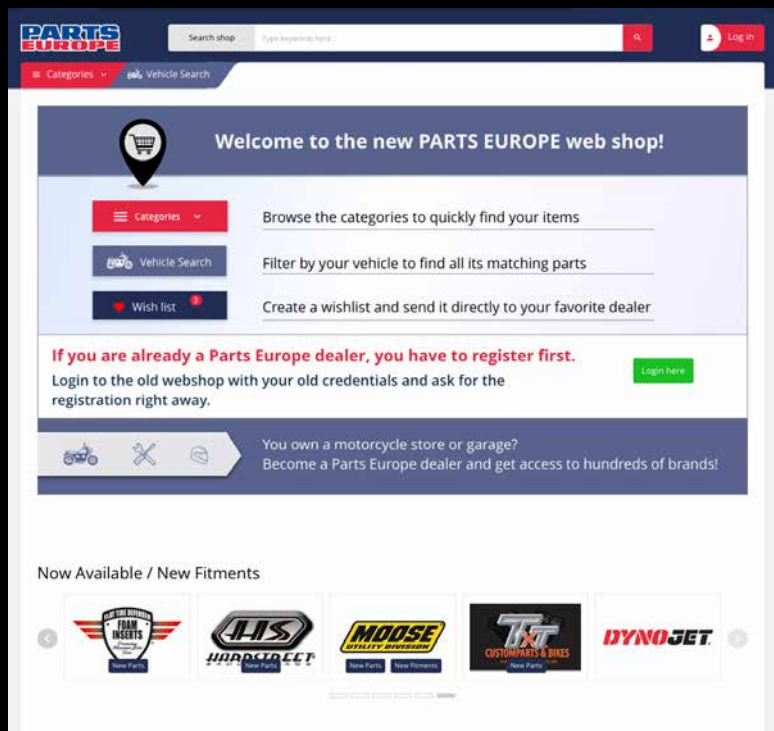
PARTS EUROPE

Search shop Type keywords here...

Log in

Categories Vehicle Search

Welcome to the new PARTS EUROPE web shop!

Categories
Browse the categories to quickly find your items

Vehicle Search
Filter by your vehicle to find all its matching parts

Wish list 3
Create a wishlist and send it directly to your favorite dealer

If you are already a Parts Europe dealer, you have to register first.
Login to the old webshop with your old credentials and ask for the registration right away.

Login here

You own a motorcycle store or garage?
Become a Parts Europe dealer and get access to hundreds of brands!

Now Available / New Fitments

FLAT TIRE DEFENDER FOAM INSERTS
New Parts

HS HARDSTREET
New Parts

MOOSE UTILITY DIVISION
New Parts New Fitments

TXT CUSTOMPARTS & BIKES
New Parts

DYNOJET